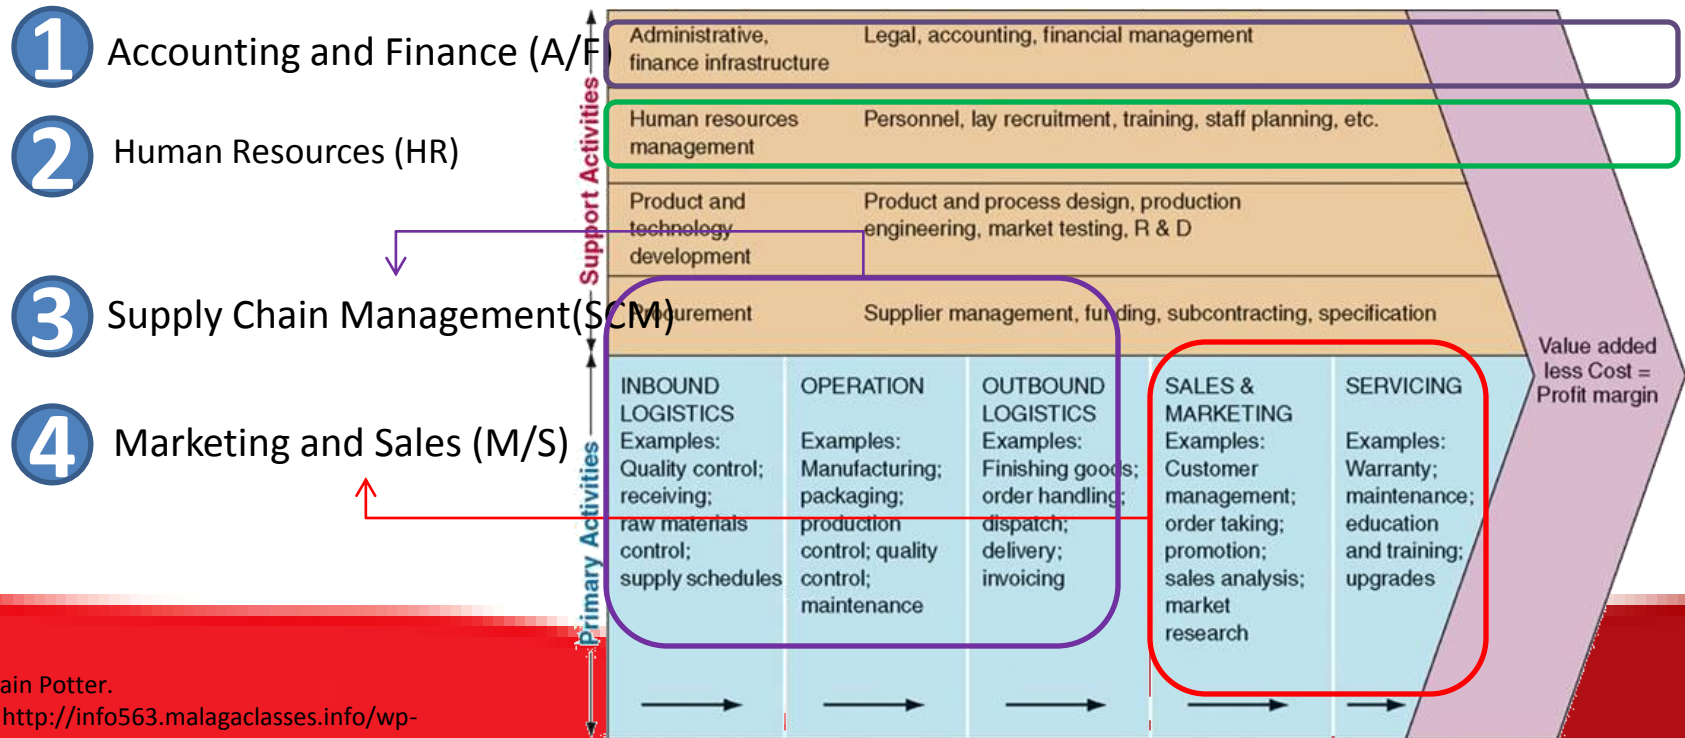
1 Accounting and Finance (A/F)

2 Human Resources (HR)

3 Supply Chain Management(SCM)

4 Marketing and Sales (M/S)

Support Activities

| | |
|---|---|
| Administrative, finance infrastructure | Legal, accounting, financial management |
| Human resources management | Personnel, lay recruitment, training, staff planning, etc. |
| Product and technology development | Product and process design, production engineering, market testing, R & D |
| Procurement | Supplier management, funding, subcontracting, specification |

Primary Activities

| INBOUND LOGISTICS | OPERATION | OUTBOUND LOGISTICS | SALES & MARKETING | SERVICING |
|---|---|---|---|---|
| Examples: Quality control; receiving; raw materials control; supply schedules | Examples: Manufacturing; packaging; production control; quality control; maintenance | Examples: Finishing goods; order handling; dispatch; delivery; invoicing | Examples: Customer management; order taking; promotion; sales analysis; market research | Examples: Warranty; maintenance; education and training; upgrades |

Value added less Cost = Profit margin

ain Potter.
http://info563.malagaclasses.info/wp-